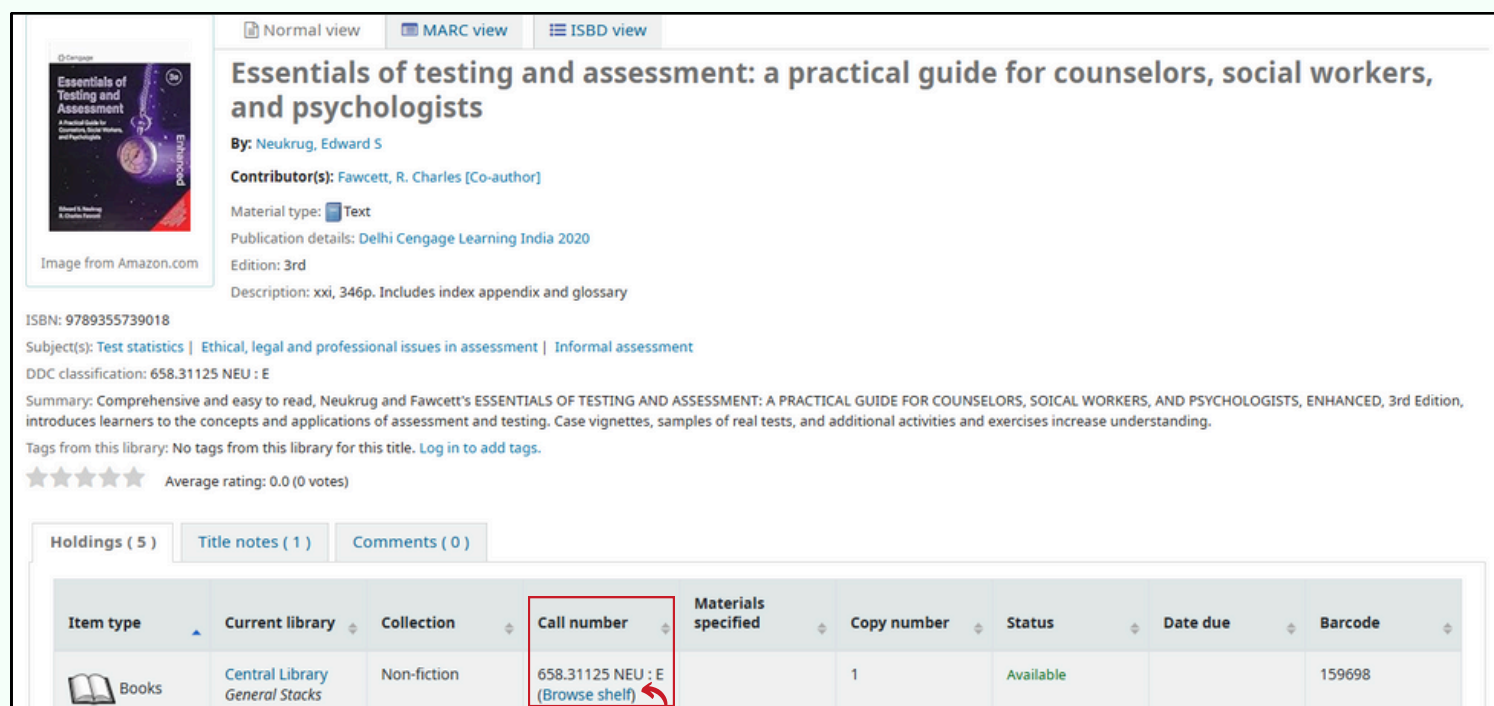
Normal view MARC view ISBD view

Cengage
Essentials of Testing and Assessment
A Practical Guide for Counselors, Social Workers, and Psychologists
3e
Enhanced
Edward S. Neukrug
R. Charles Fawcett

Image from Amazon.com

Essentials of testing and assessment: a practical guide for counselors, social workers, and psychologists

By: Neukrug, Edward S

Contributor(s): Fawcett, R. Charles [Co-author]

Material type: Text

Publication details: Delhi Cengage Learning India 2020

Edition: 3rd

Description: xxi, 346p. Includes index appendix and glossary

ISBN: 9789355739018

Subject(s): Test statistics | Ethical, legal and professional issues in assessment | Informal assessment

DDC classification: 658.31125 NEU : E

Summary: Comprehensive and easy to read, Neukrug and Fawcett's ESSENTIALS OF TESTING AND ASSESSMENT: A PRACTICAL GUIDE FOR COUNSELORS, SOICAL WORKERS, AND PSYCHOLOGISTS, ENHANCED, 3rd Edition, introduces learners to the concepts and applications of assessment and testing. Case vignettes, samples of real tests, and additional activities and exercises increase understanding.

Tags from this library: No tags from this library for this title. Log in to add tags.

Average rating: 0.0 (0 votes)

Holdings ( 5 ) Title notes ( 1 ) Comments ( 0 )

| Item type | Current library | Collection | Call number | Materials specified | Copy number | Status | Date due | Barcode |
|---|---|---|---|---|---|---|---|---|
| Books | Central Library General Stacks | Non-fiction | 658.31125 NEU : E (Browse shelf) | | 1 | Available | | 159698 |